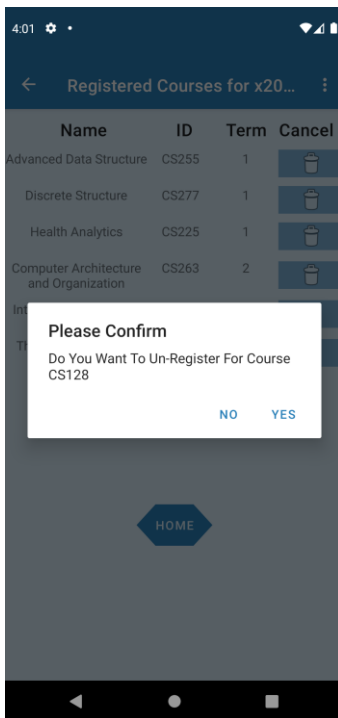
4:01

Registered Courses for x20...

| Name | ID | Term | Cancel |
|---|---|---|---|
| Advanced Data Structure | CS255 | 1 | |
| Discrete Structure | CS277 | 1 | |
| Health Analytics | CS225 | 1 | |
| Computer Architecture and Organization | CS263 | 2 | |
| Int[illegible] | | | |
| Th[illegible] | | | |

Please Confirm

Do You Want To Un-Register For Course CS128

NO YES

HOME